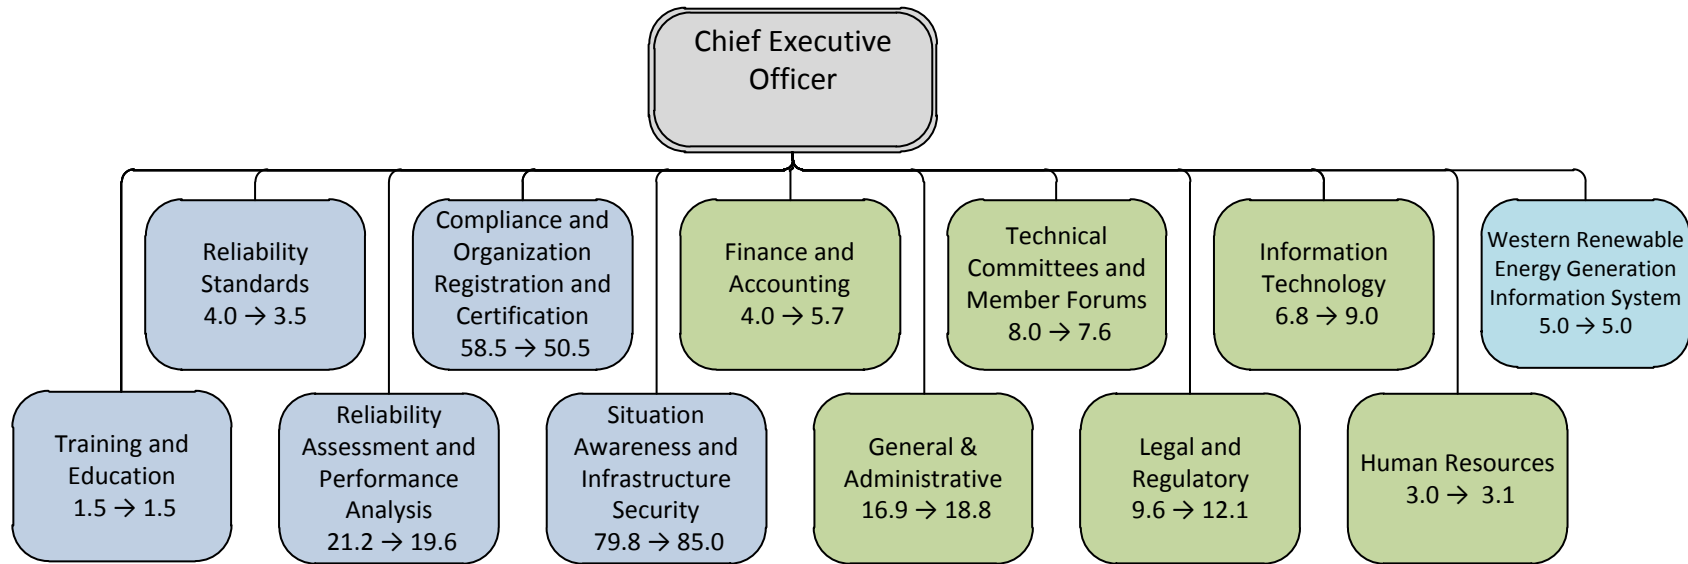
Chief Executive Officer

Reliability Standards
4.0 → 3.5

Compliance and Organization Registration and Certification
58.5 → 50.5

Finance and Accounting
4.0 → 5.7

Technical Committees and Member Forums
8.0 → 7.6

Information Technology
6.8 → 9.0

Western Renewable Energy Generation Information System
5.0 → 5.0

Training and Education
1.5 → 1.5

Reliability Assessment and Performance Analysis
21.2 → 19.6

Situation Awareness and Infrastructure Security
79.8 → 85.0

General & Administrative
16.9 → 18.8

Legal and Regulatory
9.6 → 12.1

Human Resources
3.0 → 3.1